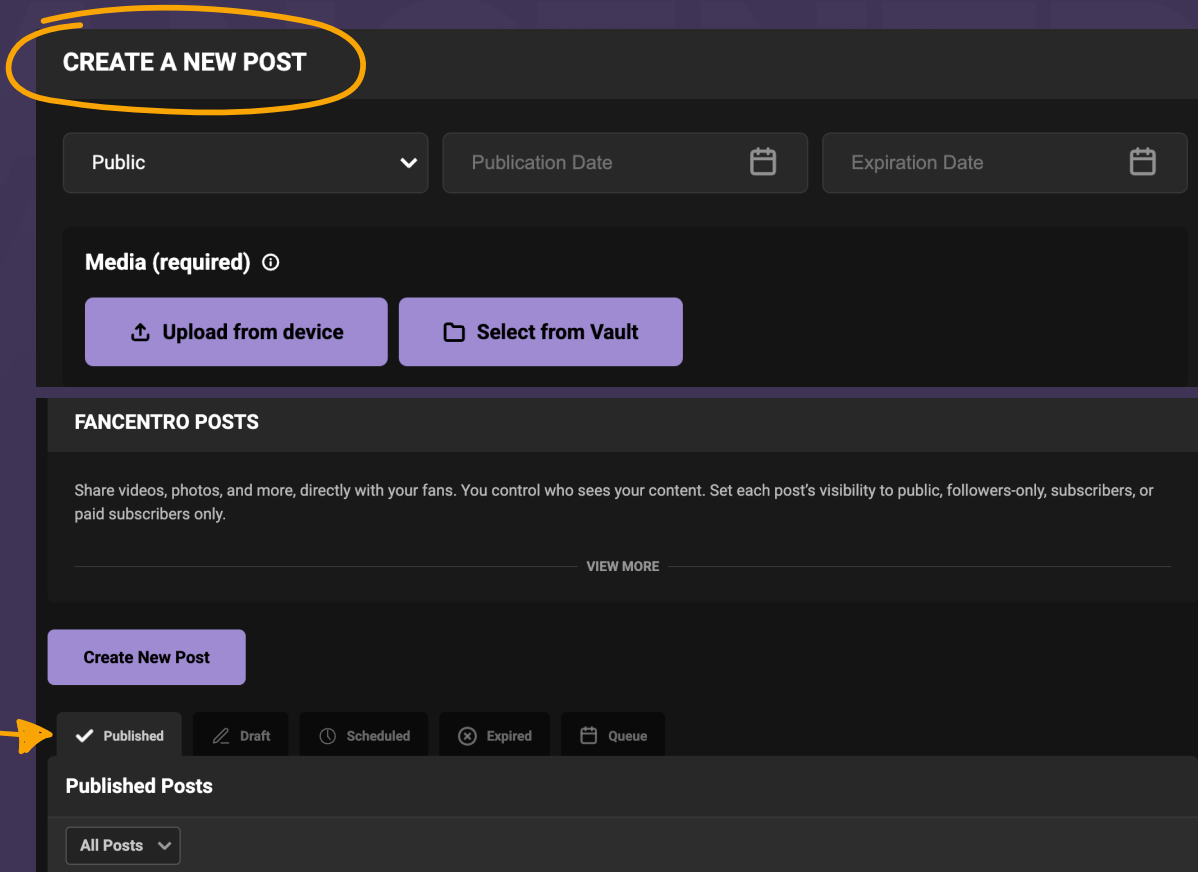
CREATE A NEW POST

Public

Publication Date

Expiration Date

Media (required)

Upload from device

Select from Vault

FANCENTRO POSTS

Share videos, photos, and more, directly with your fans. You control who sees your content. Set each post's visibility to public, followers-only, subscribers, or paid subscribers only.

VIEW MORE

Create New Post

Published

Draft

Scheduled

Expired

Queue

Published Posts

All Posts